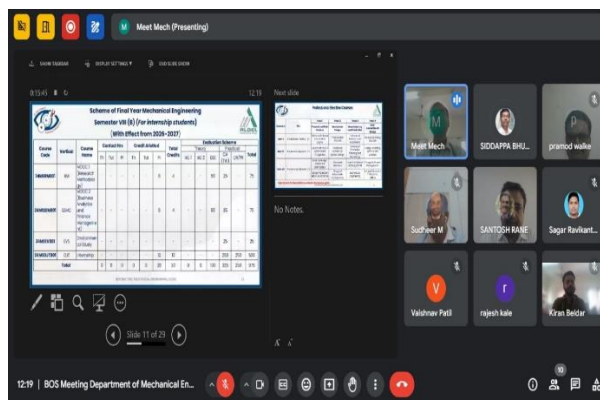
M Meet Mech (Presenting)

SHOW TASKBAR DISPLAY SETTINGS END SLIDE SHOW

0:15:45 12:19 Next slide

Scheme of Final Year Mechanical Engineering
Semester VIII (B) (For Internship students)
(With Effect from 2026-2027)

| Course Code | Vertical | Course Name | Contact Hrs Th | Contact Hrs Pr | Contact Hrs Tut | Credit Allotted Th | Credit Allotted Pr | Credit Allotted Tut | Total Credits | Evaluation Scheme | | | | | Total |
|---|---|---|---|---|---|---|---|---|---|---|---|---|---|---|---|
| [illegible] | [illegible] | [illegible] | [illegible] | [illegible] | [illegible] | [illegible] | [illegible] | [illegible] | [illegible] | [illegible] | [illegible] | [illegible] | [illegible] | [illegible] | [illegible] |
| Total | | | | | | | | | | | | | | | |

No Notes.

Slide 11 of 29

Meet Mech SIDDAPPA BHU... pramod walke
Sudheer M SANTOSH RANE Sagar Ravikant...
Vaishnav Patil rajesh kale Kiran Beldar

12:19 | BOS Meeting Department of Mechanical En...

10